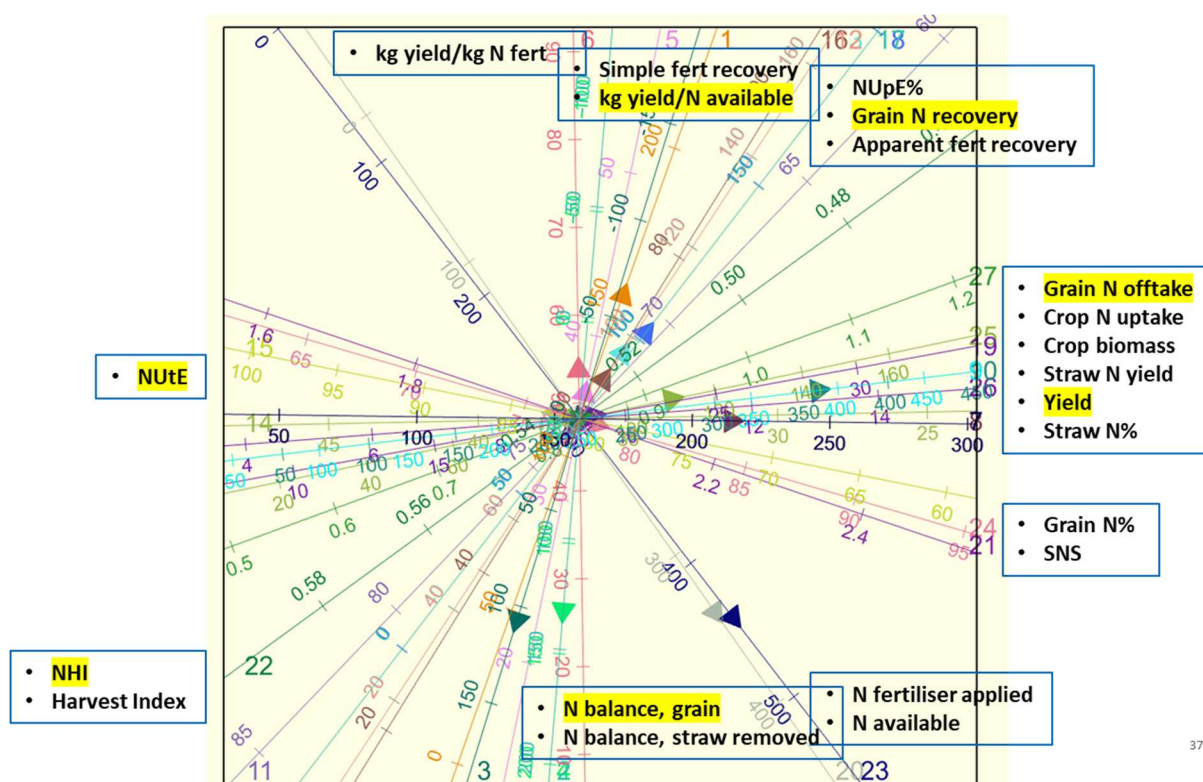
• kg yield/kg N fert

• Simple fert recovery
• kg yield/N available

• NUpE%
• Grain N recovery
• Apparent fert recovery

• Grain N offtake
• Crop N uptake
• Crop biomass
• Straw N yield
• Yield
• Straw N%

• NUtE

• Grain N%
• SNS

• NHI
• Harvest Index

• N balance, grain
• N balance, straw removed

• N fertiliser applied
• N available

0, 100, 200, 100, 0, 6, 5, 1, 162, 18, 60, 160, 140, 150, 65, 0.48, 0.50, 27, 1.2, 25, 9, 90, 26, 7, 3, 1.1, 1.0, 160, 140, 30, 400, 450, 350, 400, 14, 25, 300, 250, 200, 300, 30, 12, 1.6, 15, 65, 100, 95, 1.8, 14, 50, 45, 100, 6, 4, 50, 10, 100, 150, 15, 20, 40, 0.56, 0.7, 0.6, 0.5, 0.58, 22, 80, 0, 40, 20, 20, 85, 11, 0, 3, 150, 100, 50, 60, 40, 30, 20, 400, 300, 500, 2023, 2.2, 85, 70, 75, 65, 90, 2.4, 60, 24, 95, 21, 80, 0.52, 70, 100, 50, 80, 200, 120, 80, 70, 100, 50, 0, 37